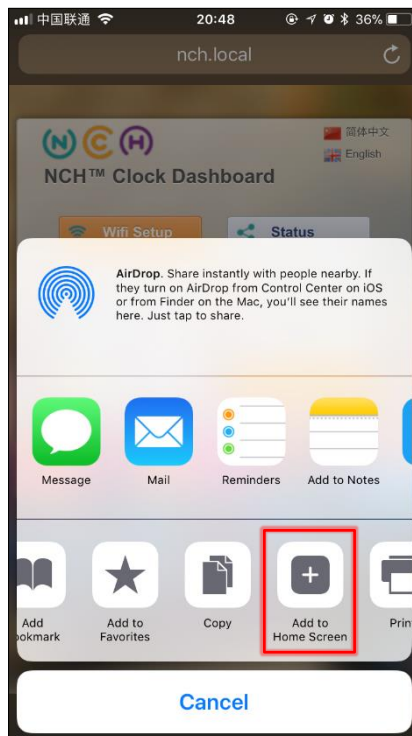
中国联通 20:48 36%

nch.local

N C H

简体中文

English

NCH™ Clock Dashboard

Wifi Setup

Status

AirDrop. Share instantly with people nearby. If they turn on AirDrop from Control Center on iOS or from Finder on the Mac, you'll see their names here. Just tap to share.

Message

Mail

Reminders

Add to Notes

Add ookmark

Add to Favorites

Copy

Add to Home Screen

Prin

Cancel